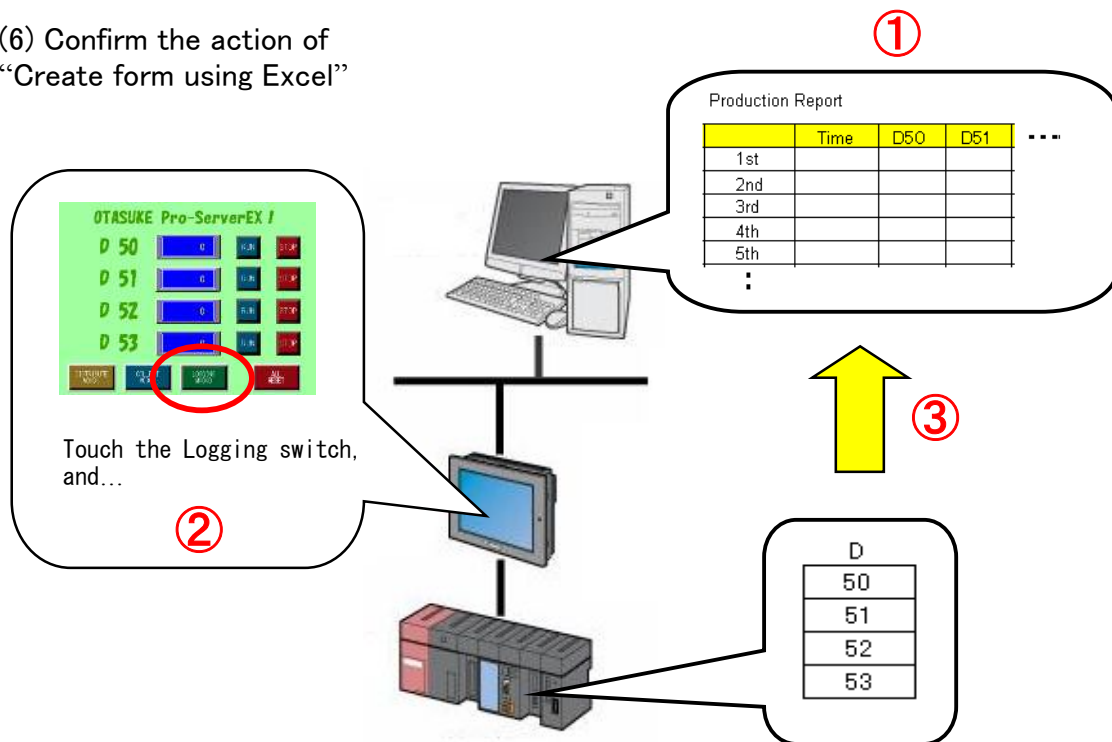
(6) Confirm the action of "Create form using Excel"

①

Production Report

| | Time | D50 | D51 | ･･･ |
|---|---|---|---|---|
| 1st | | | | |
| 2nd | | | | |
| 3rd | | | | |
| 4th | | | | |
| 5th | | | | |
| : | | | | |

OTASUKE Pro-ServerEX !

D 50 0 RUN STOP
D 51 0 RUN STOP
D 52 0 RUN STOP
D 53 0 RUN STOP

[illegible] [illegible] LOGGING MODE ALL RESET

Touch the Logging switch, and...

②

③

D

| 50 |
|---|
| 51 |
| 52 |
| 53 |